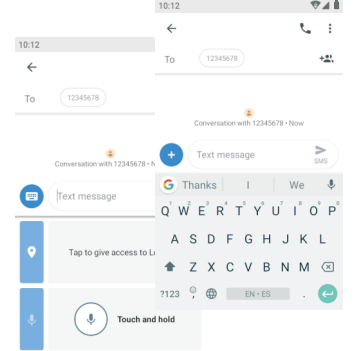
10:12

←

To 12345678

Conversation with 12345678 • N

Text message

Tap to give access to Lo

Touch and hold

10:12

←

To 12345678

Conversation with 12345678 • Now

Text message

SMS

G Thanks | I | We

Q W E R T Y U I O P

A S D F G H J K L

Z X C V B N M

?123 , EN • ES .